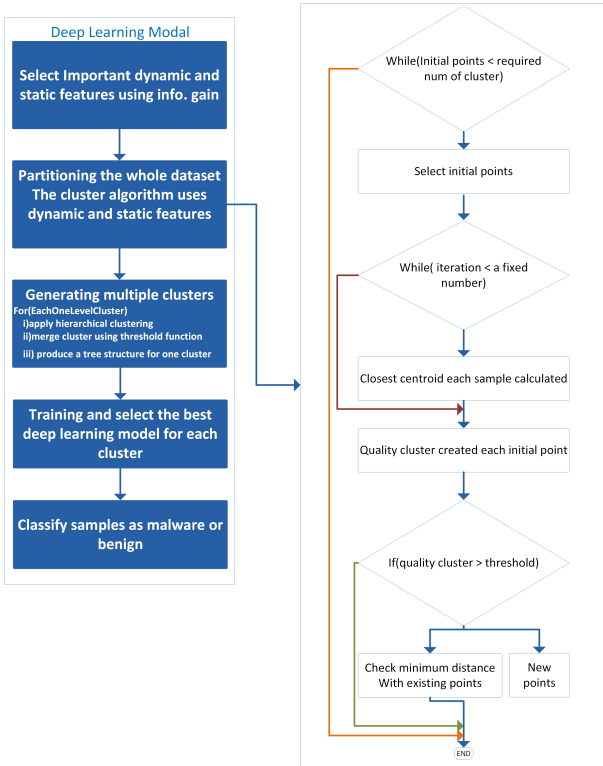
Deep Learning Modal

Select Important dynamic and static features using info. gain

Partitioning the whole dataset
The cluster algorithm uses dynamic and static features

Generating multiple clusters
For(EachOneLevelCluster)
i)apply hierarchical clustering
ii)merge cluster using threshold function
iii) produce a tree structure for one cluster

Training and select the best deep learning model for each cluster

Classify samples as malware or benign

While(Initial points < required num of cluster)

Select initial points

While( iteration < a fixed number)

Closest centroid each sample calculated

Quality cluster created each initial point

If(quality cluster > threshold)

Check minimum distance With existing points

New points

END